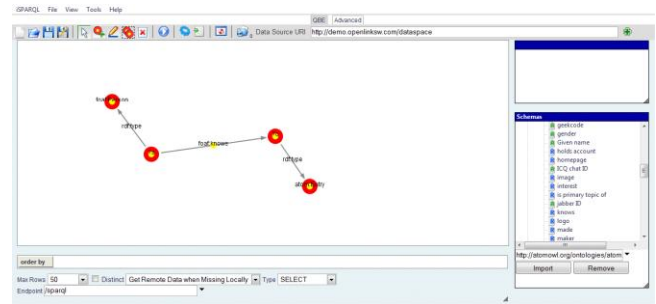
iSPARQL File View Tools Help

QBE Advanced

Data Source URI http://demo.openlinksw.com/dataspace

foaf:Person

rdf:type

foaf:knows

rdf:type

atom:Entry

Schemas

geekcode
gender
Given name
holds account
homepage
ICQ chat ID
image
interest
is primary topic of
jabber ID
knows
logo
made
maker

http://atomowl.org/ontologies/atom

Import Remove

order by

Max Rows 50 Distinct Get Remote Data when Missing Locally Type SELECT

Endpoint /sparql/